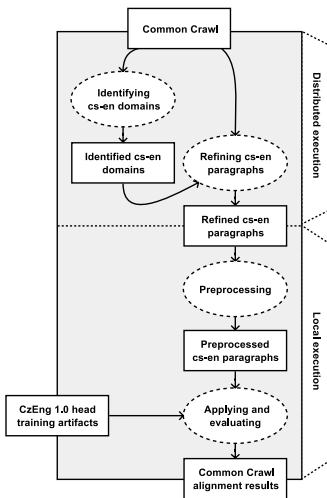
Common Crawl

Identifying cs-en domains

Identified cs-en domains

Refining cs-en paragraphs

Distributed execution

Refined cs-en paragraphs

Preprocessing

Preprocessed cs-en paragraphs

CzEng 1.0 head training artifacts

Applying and evaluating

Local execution

Common Crawl alignment results